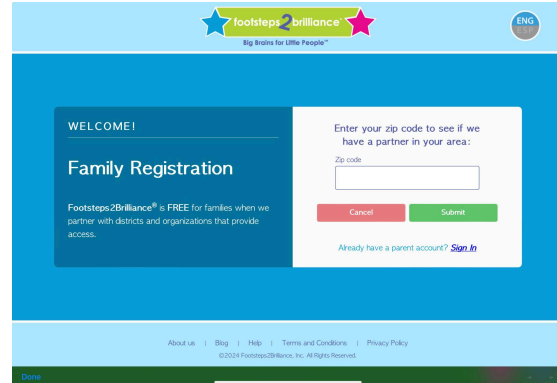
footsteps2brilliance®
Big Brains for Little People™

ENG
ESP

WELCOME!

Family Registration

Footsteps2Brilliance® is FREE for families when we partner with districts and organizations that provide access.

Enter your zip code to see if we have a partner in your area:

Zip code

Cancel

Submit

Already have a parent account? Sign In

About us | Blog | Help | Terms and Conditions | Privacy Policy

©2024 Footsteps2Brilliance, Inc. All Rights Reserved.

Done